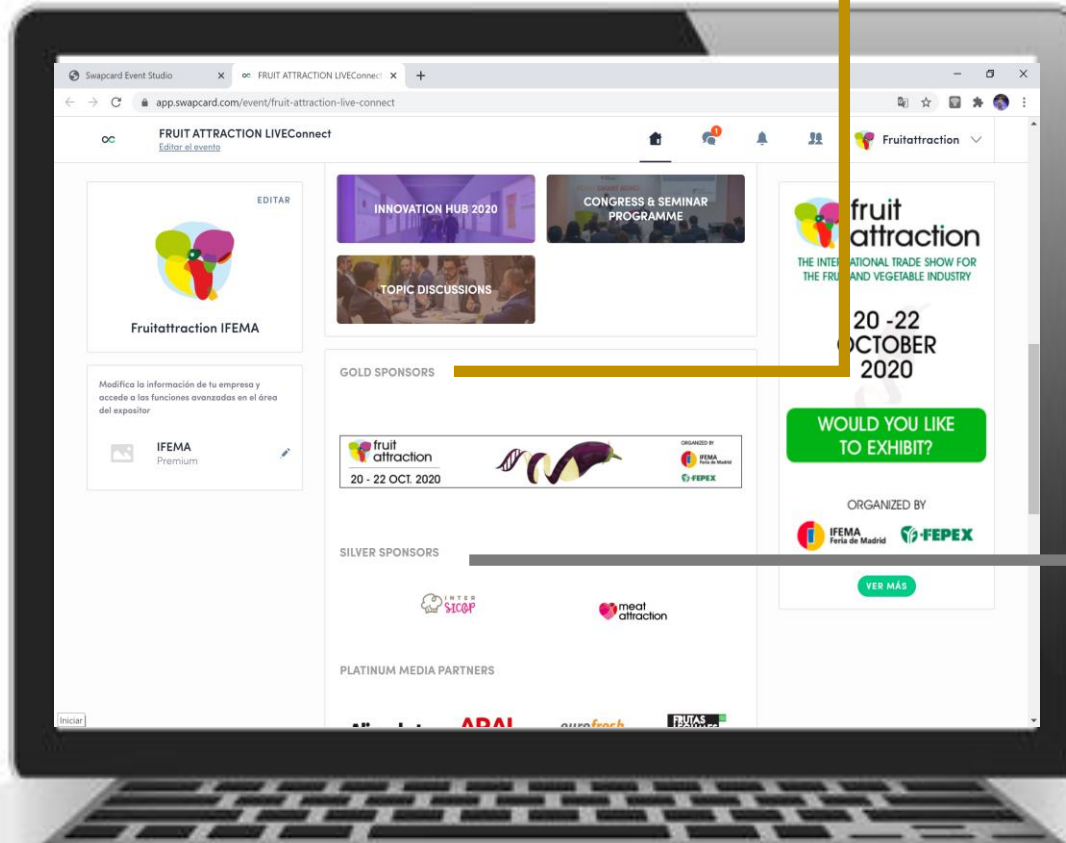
Swapcard Event Studio
FRUIT ATTRACTION LIVEConnect
app.swapcard.com/event/fruit-attraction-live-connect

FRUIT ATTRACTION LIVEConnect
Editar el evento

Fruitattraction

EDITAR

Fruitattraction IFEMA

Modifica la información de tu empresa y accede a las funciones avanzadas en el área del expositor

IFEMA
Premium

INNOVATION HUB 2020

CONGRESS & SEMINAR PROGRAMME

TOPIC DISCUSSIONS

GOLD SPONSORS

fruit attraction
20 - 22 OCT. 2020
ORGANIZED BY
IFEMA Feria de Madrid
FEPEX

SILVER SPONSORS

INTER SICOP

meat attraction

PLATINUM MEDIA PARTNERS

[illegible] ARAL eurofresh FRUTAS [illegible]

fruit attraction
THE INTER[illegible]ATIONAL TRADE SHOW FOR THE FRU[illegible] AND VEGETABLE INDUSTRY

20 -22 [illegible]OCTOBER 2020

WOULD YOU LIKE TO EXHIBIT?

ORGANIZED BY
IFEMA Feria de Madrid
FEPEX

VER MÁS

Iniciar